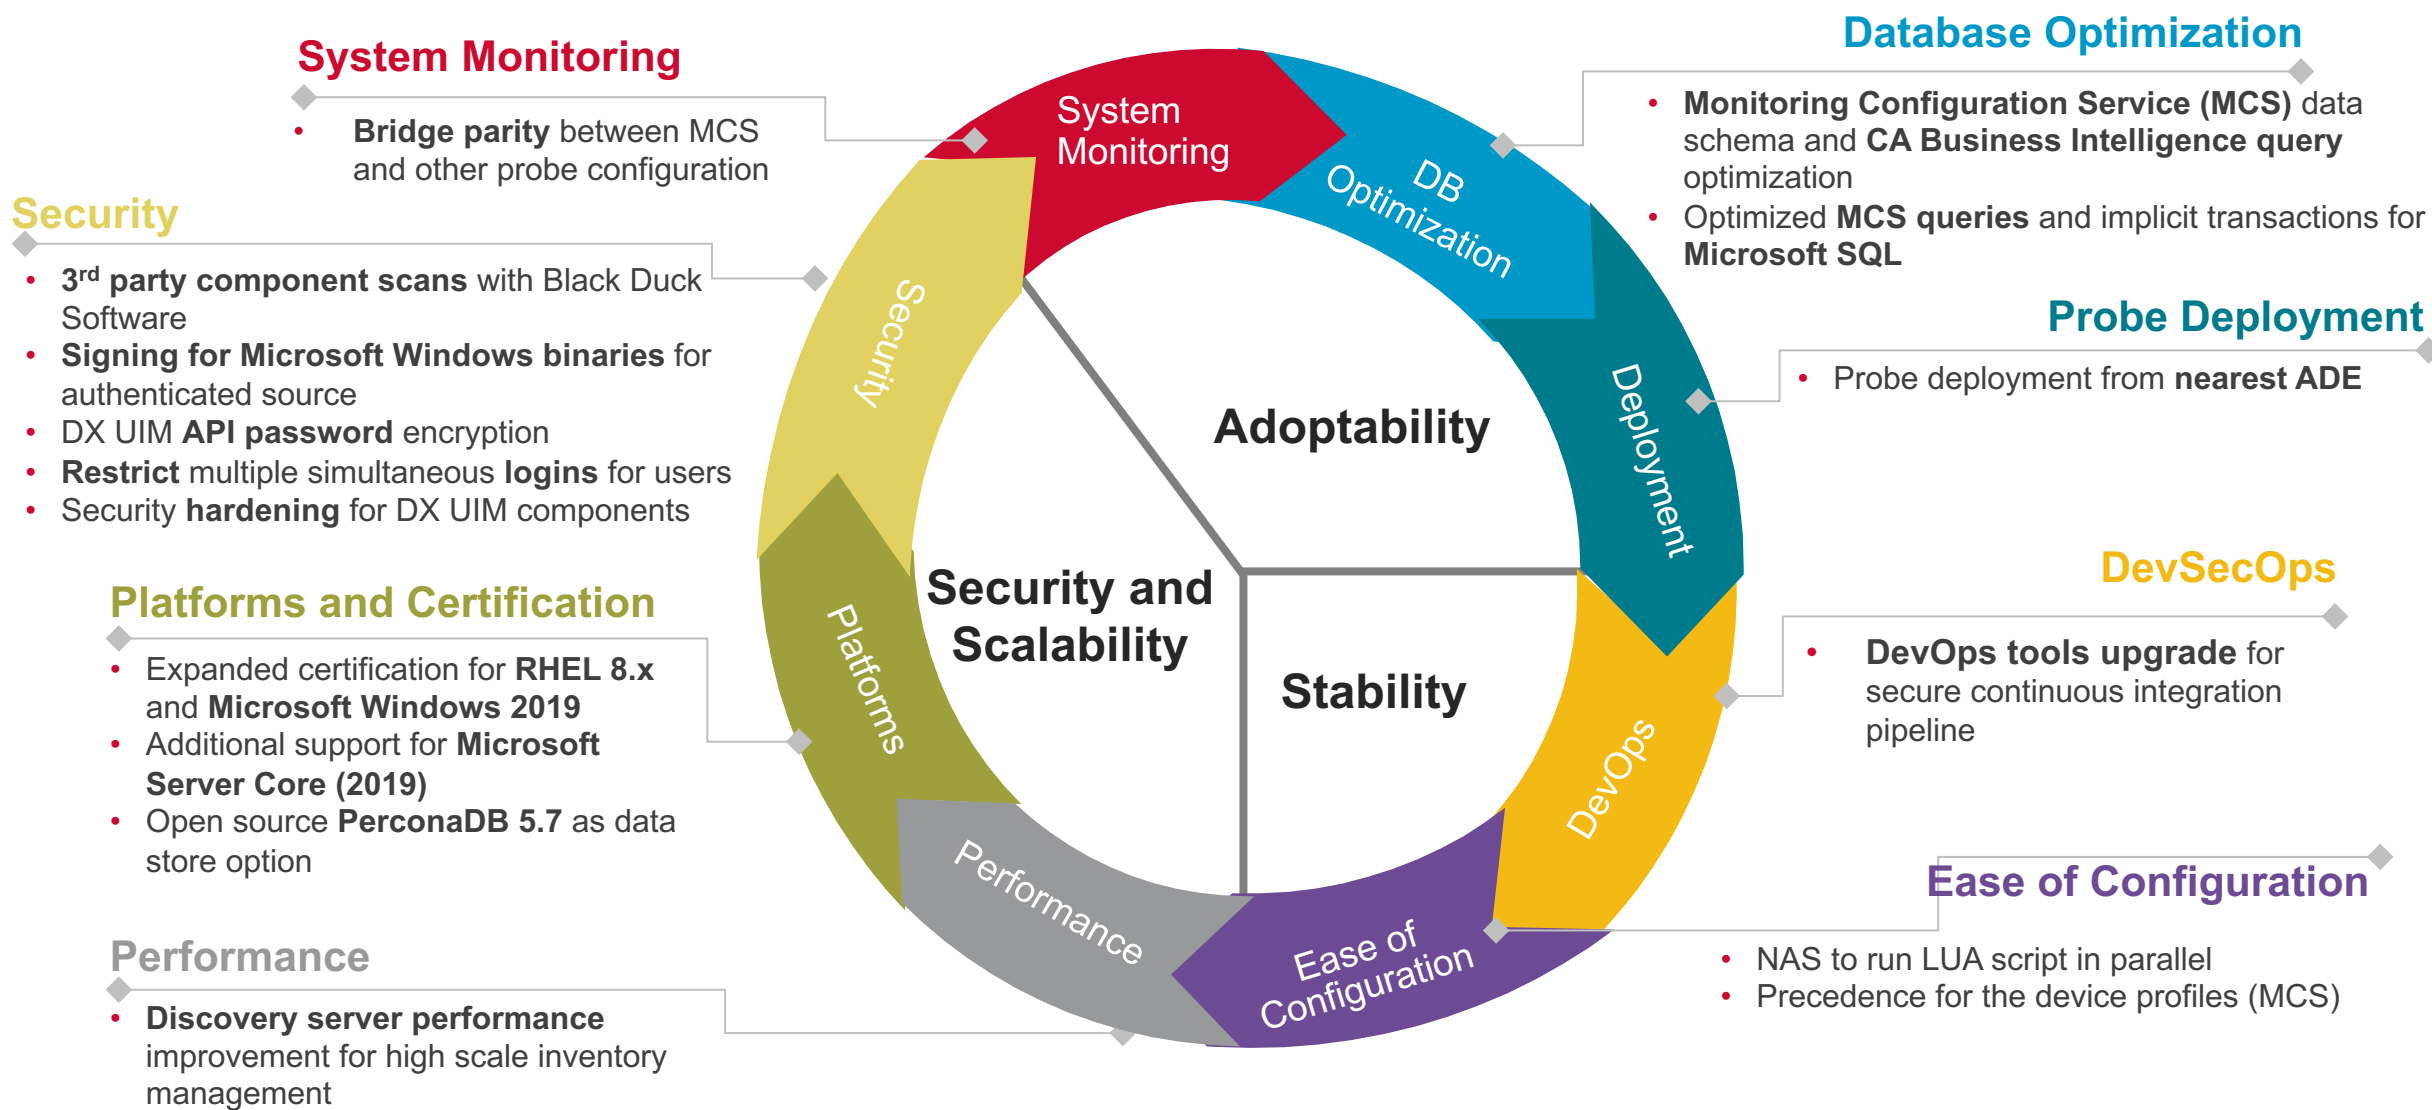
System Monitoring

• Bridge parity between MCS and other probe configuration

Security

• 3rd party component scans with Black Duck Software
• Signing for Microsoft Windows binaries for authenticated source
• DX UIM API password encryption
• Restrict multiple simultaneous logins for users
• Security hardening for DX UIM components

Platforms and Certification

• Expanded certification for RHEL 8.x and Microsoft Windows 2019
• Additional support for Microsoft Server Core (2019)
• Open source PerconaDB 5.7 as data store option

Performance

• Discovery server performance improvement for high scale inventory management

System Monitoring

DB Optimization

Deployment

DevOps

Ease of Configuration

Performance

Platforms

Security

Adoptability

Security and Scalability

Stability

Database Optimization

• Monitoring Configuration Service (MCS) data schema and CA Business Intelligence query optimization
• Optimized MCS queries and implicit transactions for Microsoft SQL

Probe Deployment

• Probe deployment from nearest ADE

DevSecOps

• DevOps tools upgrade for secure continuous integration pipeline

Ease of Configuration

• NAS to run LUA script in parallel
• Precedence for the device profiles (MCS)